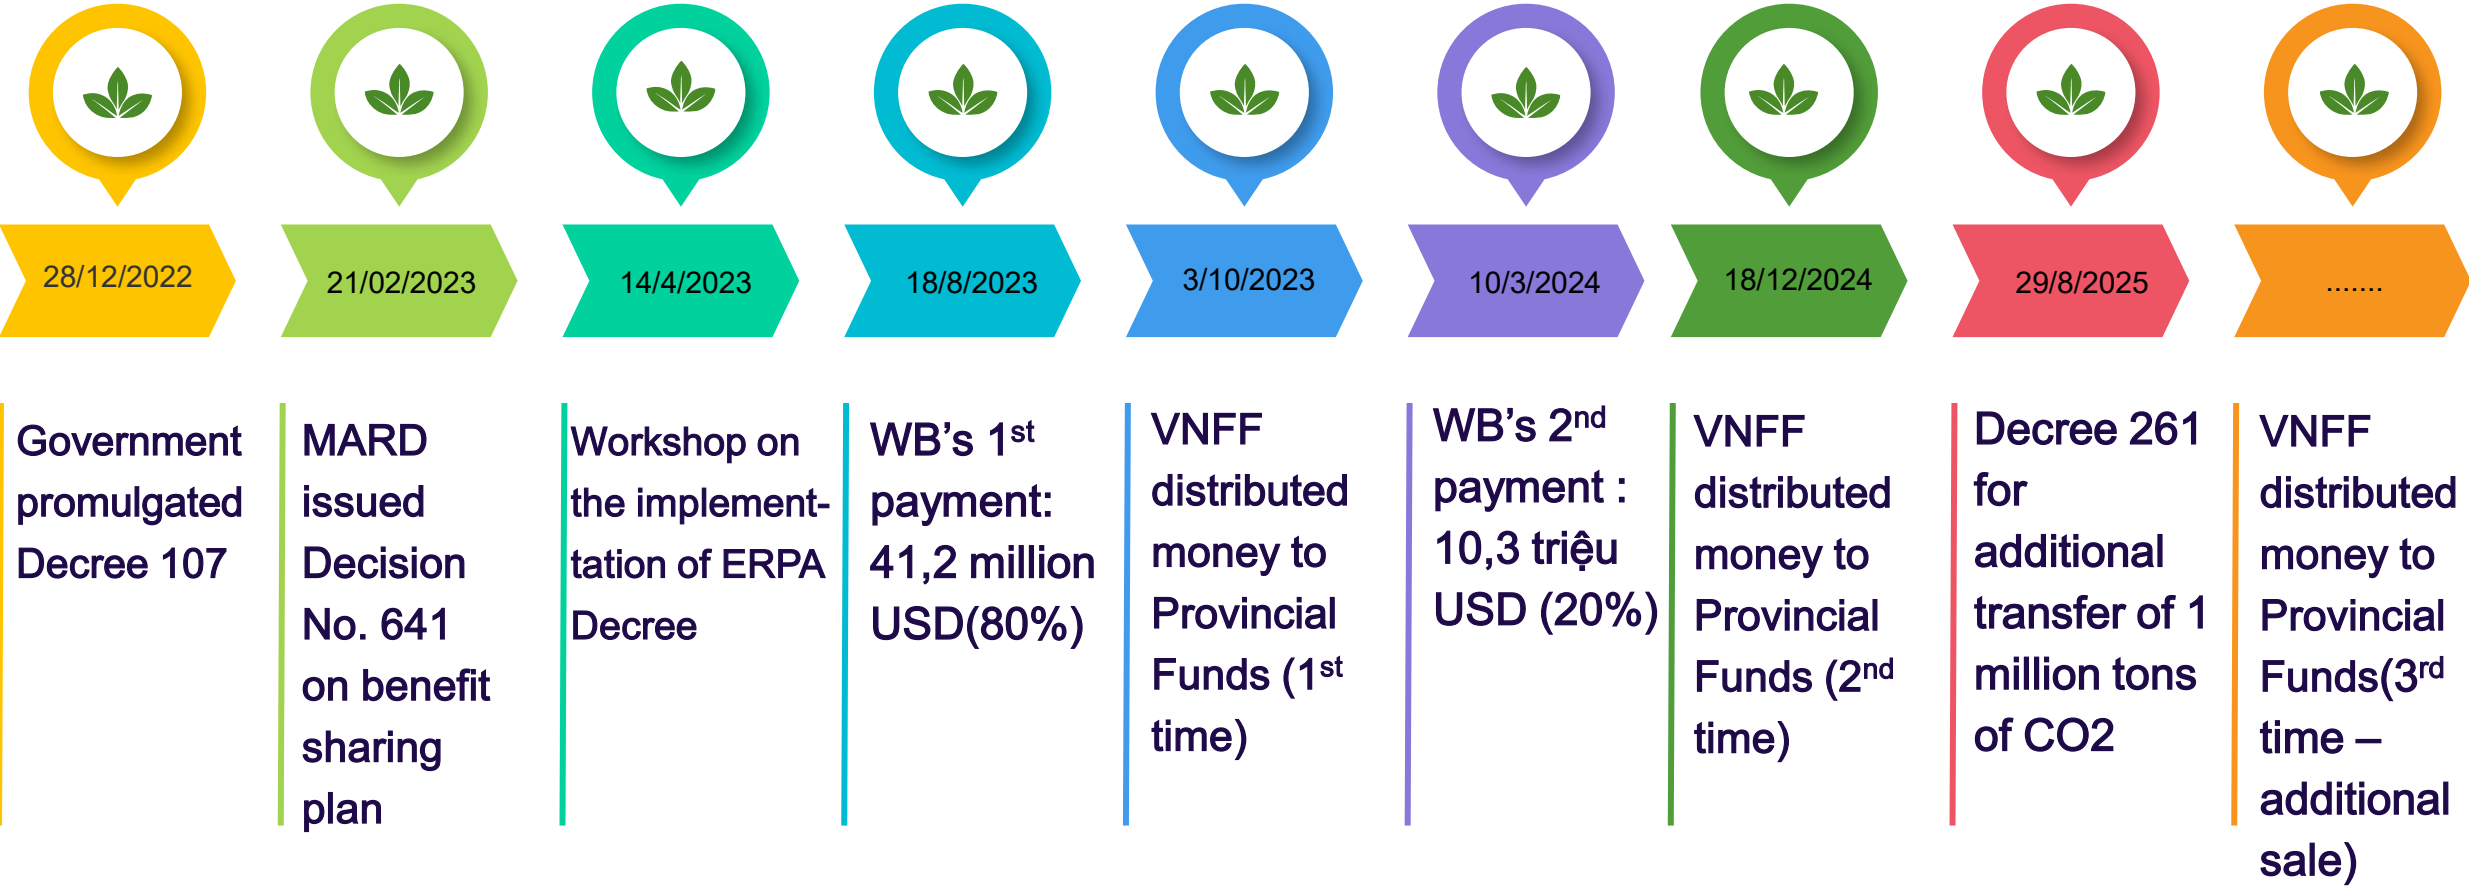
28/12/2022

21/02/2023

14/4/2023

18/8/2023

3/10/2023

10/3/2024

18/12/2024

29/8/2025

.......

Government promulgated Decree 107

MARD issued Decision No. 641 on benefit sharing plan

Workshop on the implementtation of ERPA Decree

WB's 1$^{st}$ payment: 41,2 million USD(80%)

VNFF distributed money to Provincial Funds (1$^{st}$ time)

WB's 2$^{nd}$ payment : 10,3 triệu USD (20%)

VNFF distributed money to Provincial Funds (2$^{nd}$ time)

Decree 261 for additional transfer of 1 million tons of CO2

VNFF distributed money to Provincial Funds(3$^{rd}$ time – additional sale)